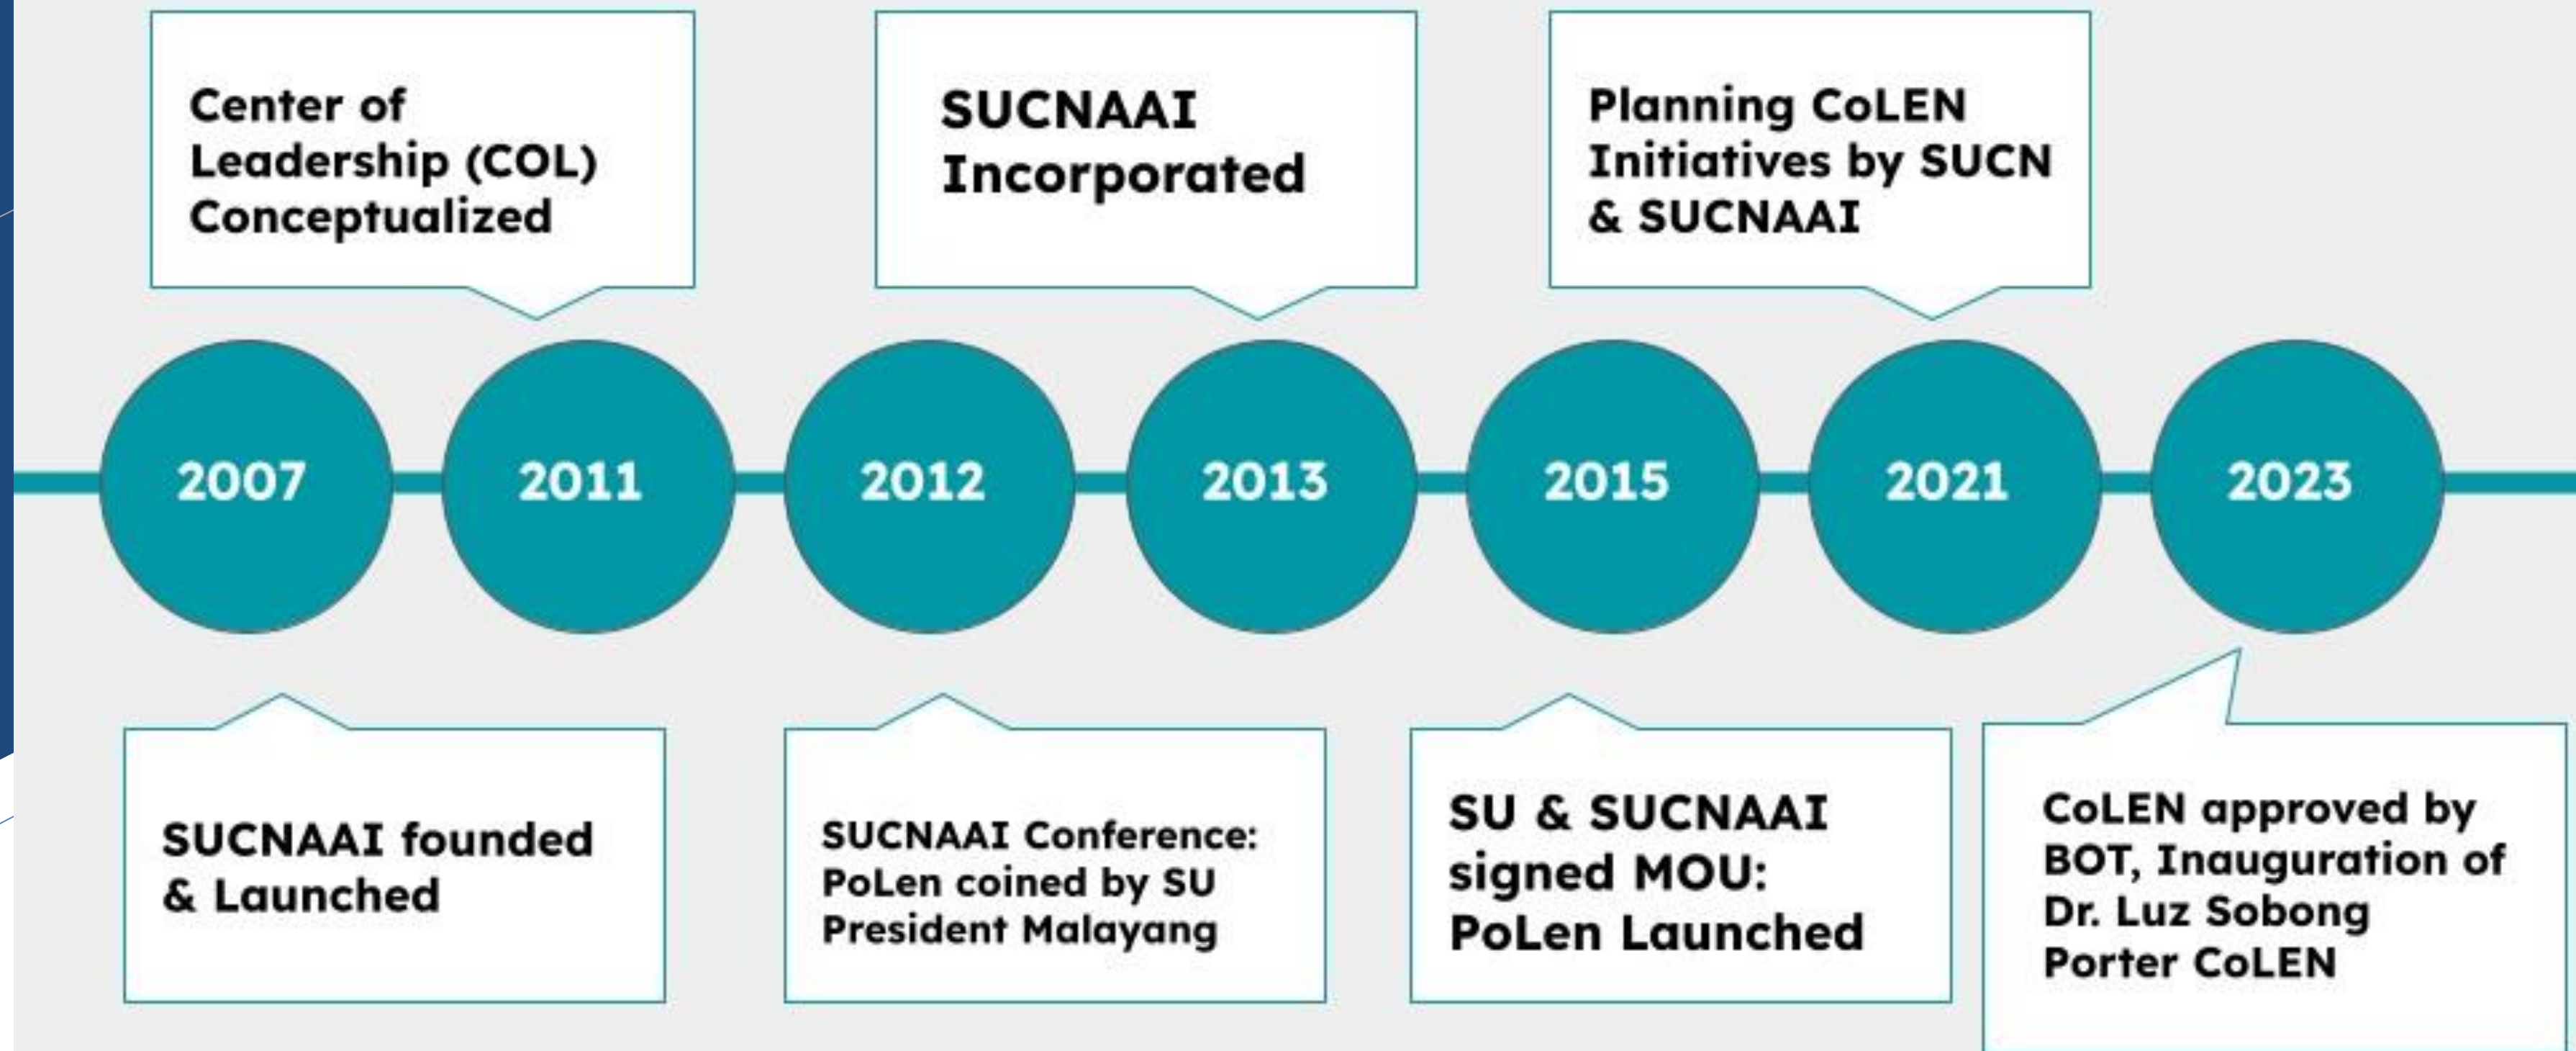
2007
SUCNAAI founded & Launched

2011
Center of Leadership (COL) Conceptualized

2012
SUCNAAI Conference: PoLen coined by SU President Malayang

2013
SUCNAAI Incorporated

2015
SU & SUCNAAI signed MOU: PoLen Launched

2021
Planning CoLEN Initiatives by SUCN & SUCNAAI

2023
CoLEN approved by BOT, Inauguration of Dr. Luz Sobong Porter CoLEN